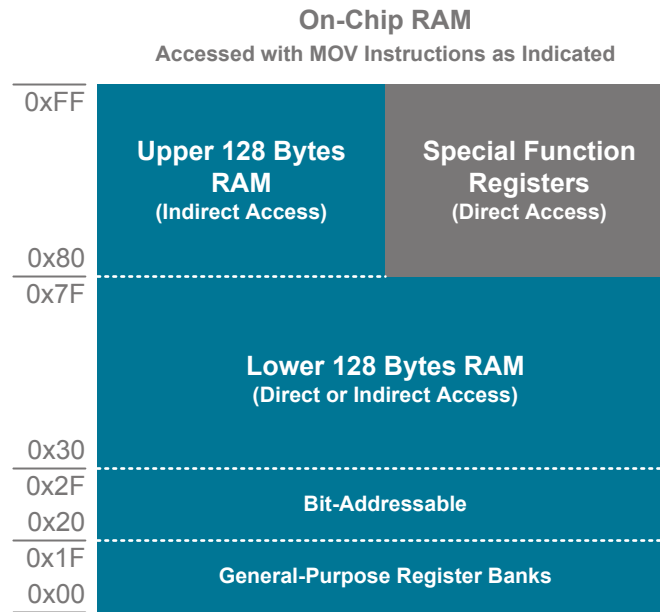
On-Chip RAM
Accessed with MOV Instructions as Indicated

0xFF

Upper 128 Bytes RAM
(Indirect Access)

Special Function Registers
(Direct Access)

0x80
0x7F

Lower 128 Bytes RAM
(Direct or Indirect Access)

0x30
0x2F

Bit-Addressable

0x20
0x1F

General-Purpose Register Banks

0x00